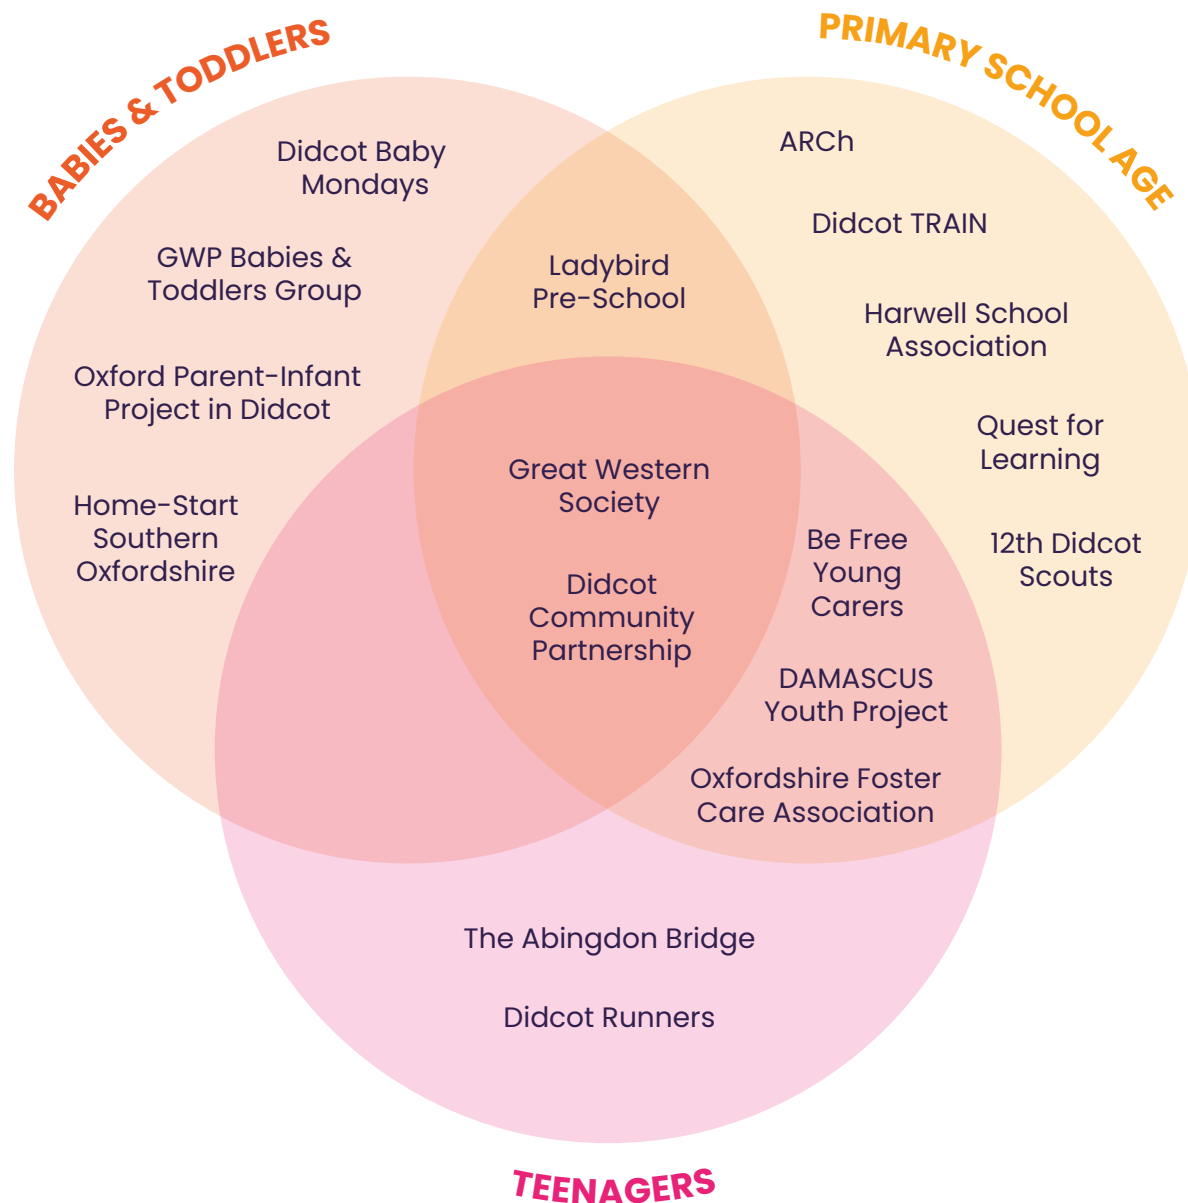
BABIES & TODDLERS

PRIMARY SCHOOL AGE

Didcot Baby Mondays

GWP Babies & Toddlers Group

Oxford Parent-Infant Project in Didcot

Home-Start Southern Oxfordshire

Ladybird Pre-School

ARCh

Didcot TRAIN

Harwell School Association

Quest for Learning

12th Didcot Scouts

Great Western Society

Didcot Community Partnership

Be Free Young Carers

DAMASCUS Youth Project

Oxfordshire Foster Care Association

The Abingdon Bridge

Didcot Runners

TEENAGERS